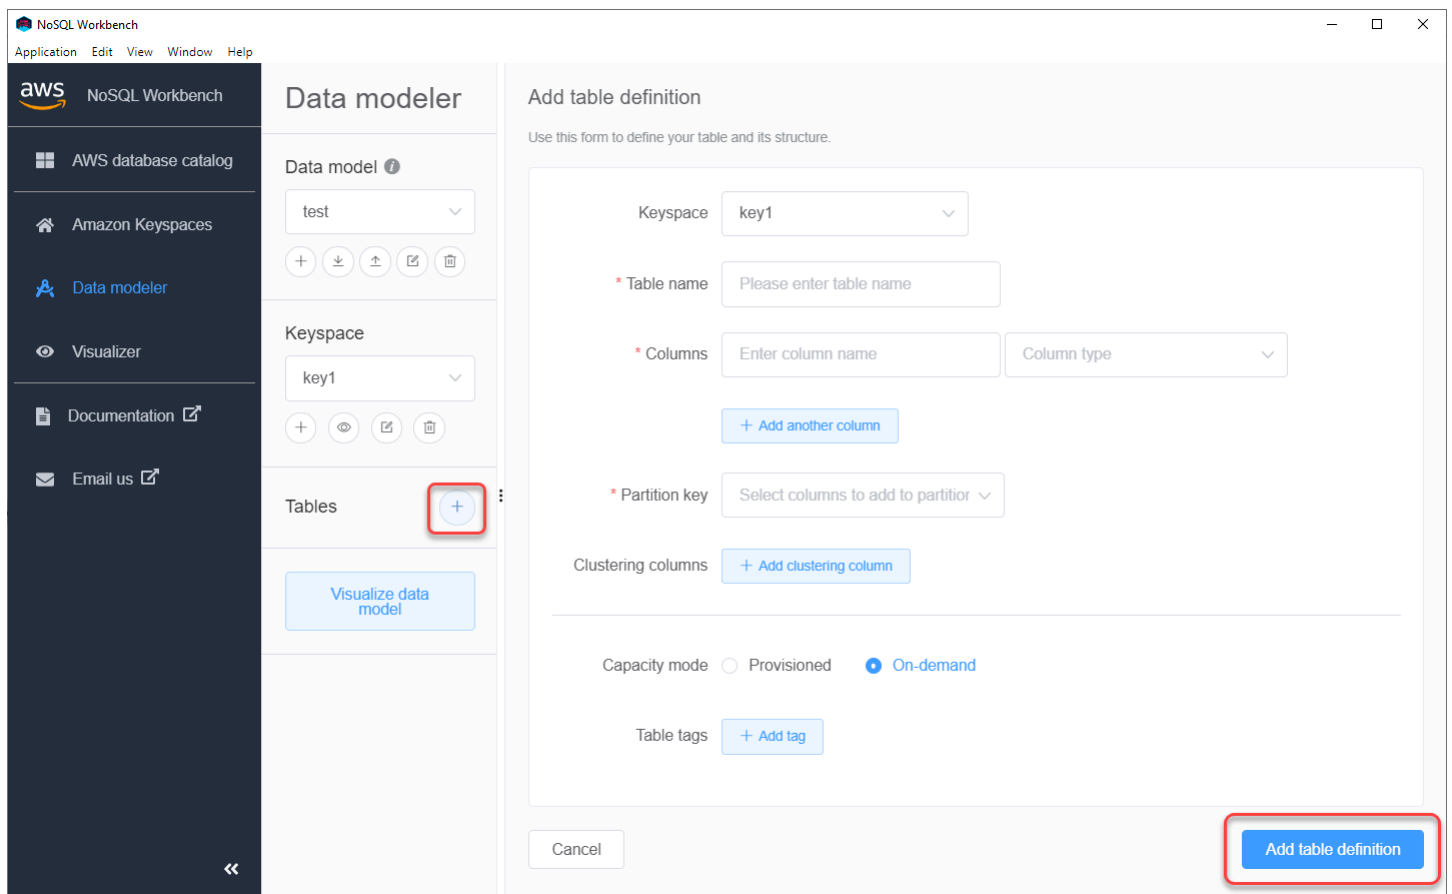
NoSQL Workbench
Application Edit View Window Help

aws NoSQL Workbench
AWS database catalog
Amazon Keyspaces
Data modeler
Visualizer
Documentation
Email us
«

Data modeler
Data model
test
Keyspace
key1
Tables
+
Visualize data model

Add table definition
Use this form to define your table and its structure.

Keyspace key1
* Table name Please enter table name
* Columns Enter column name Column type
+ Add another column
* Partition key Select columns to add to partitior
Clustering columns + Add clustering column
Capacity mode Provisioned On-demand
Table tags + Add tag

Cancel
Add table definition